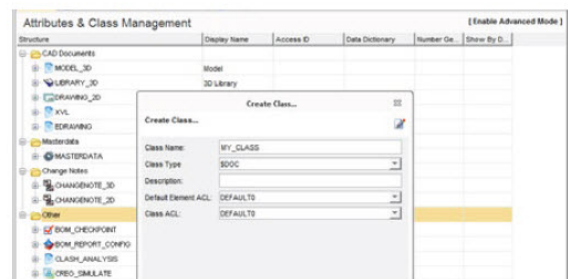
Attributes & Class Management

[ Enable Advanced Mode ]

| Structure | Display Name | Access ID | Data Dictionary | Number Ge... | Show By D... |
|---|---|---|---|---|---|
| CAD Documents | | | | | |
| MODEL_3D | Model | | | | |
| LIBRARY_3D | 3D Library | | | | |
| DRAWING_2D | | | | | |
| XVL | | | | | |
| EDRAWING | | | | | |
| Masterdata | | | | | |
| MASTERDATA | | | | | |
| Change Notes | | | | | |
| CHANGENOTE_3D | | | | | |
| CHANGENOTE_2D | | | | | |
| Other | | | | | |
| BOM_CHECKPOINT | | | | | |
| BOM_REPORT_CONFIG | | | | | |
| CLASH_ANALYSIS | | | | | |
| CREO_SIMULATE | | | | | |

Create Class...

Create Class...

Class Name: MY_CLASS

Class Type: $DOC

Description:

Default Element ACL: DEFAULT0

Class ACL: DEFAULT0